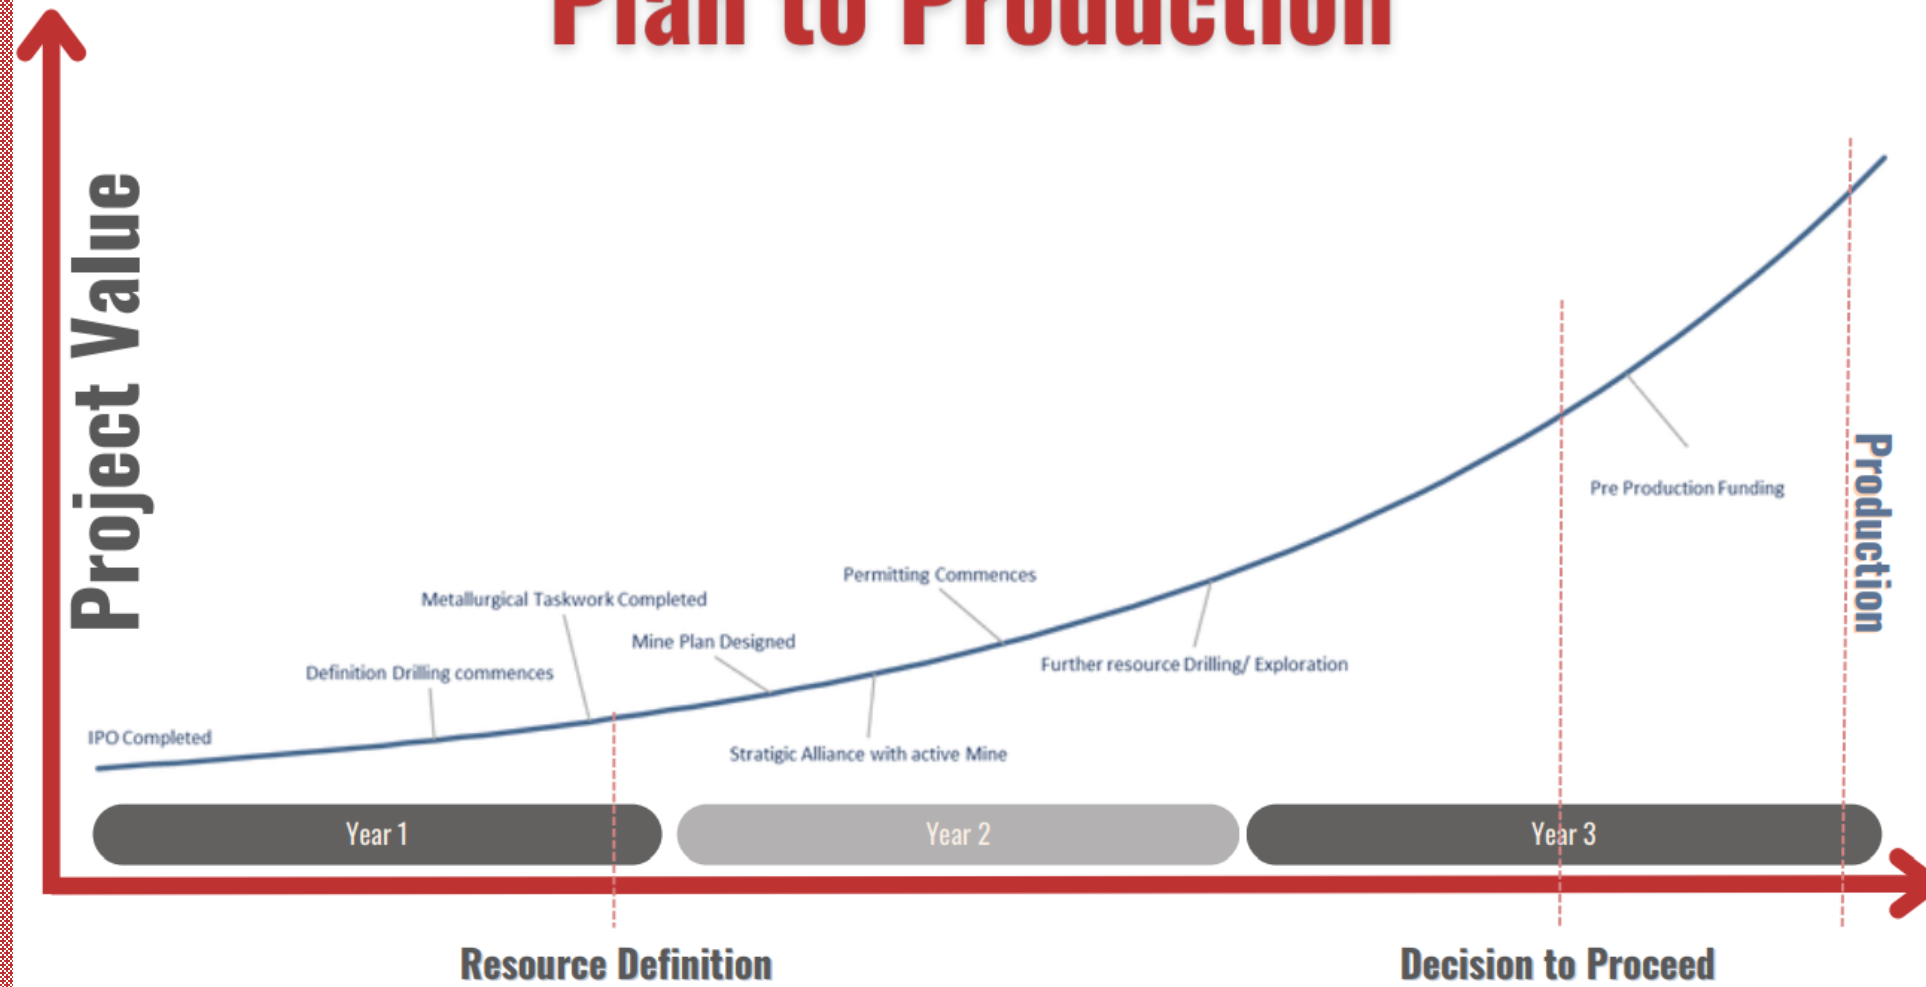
Plan to Production

Project Value

Production

Pre Production Funding

Permitting Commences

Metallurgical Taskwork Completed

Mine Plan Designed

Further resource Drilling/ Exploration

Definition Drilling commences

IPO Completed

Stratigic Alliance with active Mine

Year 1

Year 2

Year 3

Resource Definition

Decision to Proceed